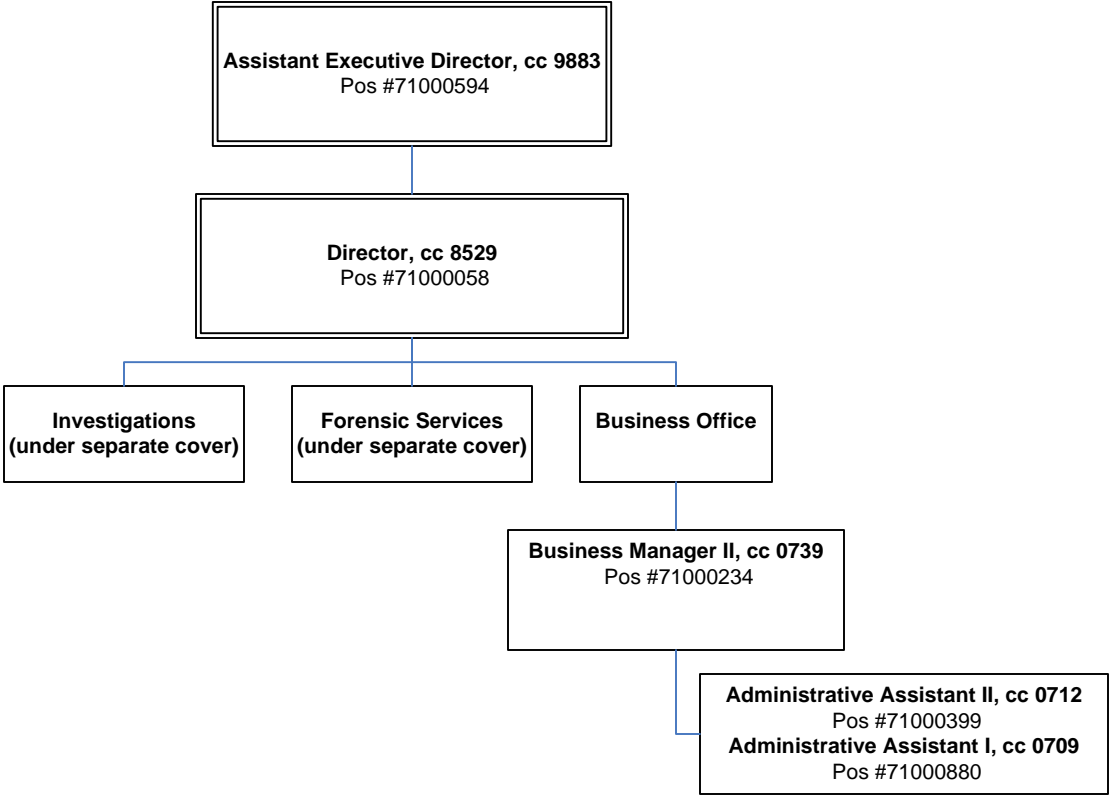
**Assistant Executive Director, cc 9883**
Pos #71000594

**Director, cc 8529**
Pos #71000058

**Investigations (under separate cover)**

**Forensic Services (under separate cover)**

**Business Office**

**Business Manager II, cc 0739**
Pos #71000234

**Administrative Assistant II, cc 0712**
Pos #71000399
**Administrative Assistant I, cc 0709**
Pos #71000880